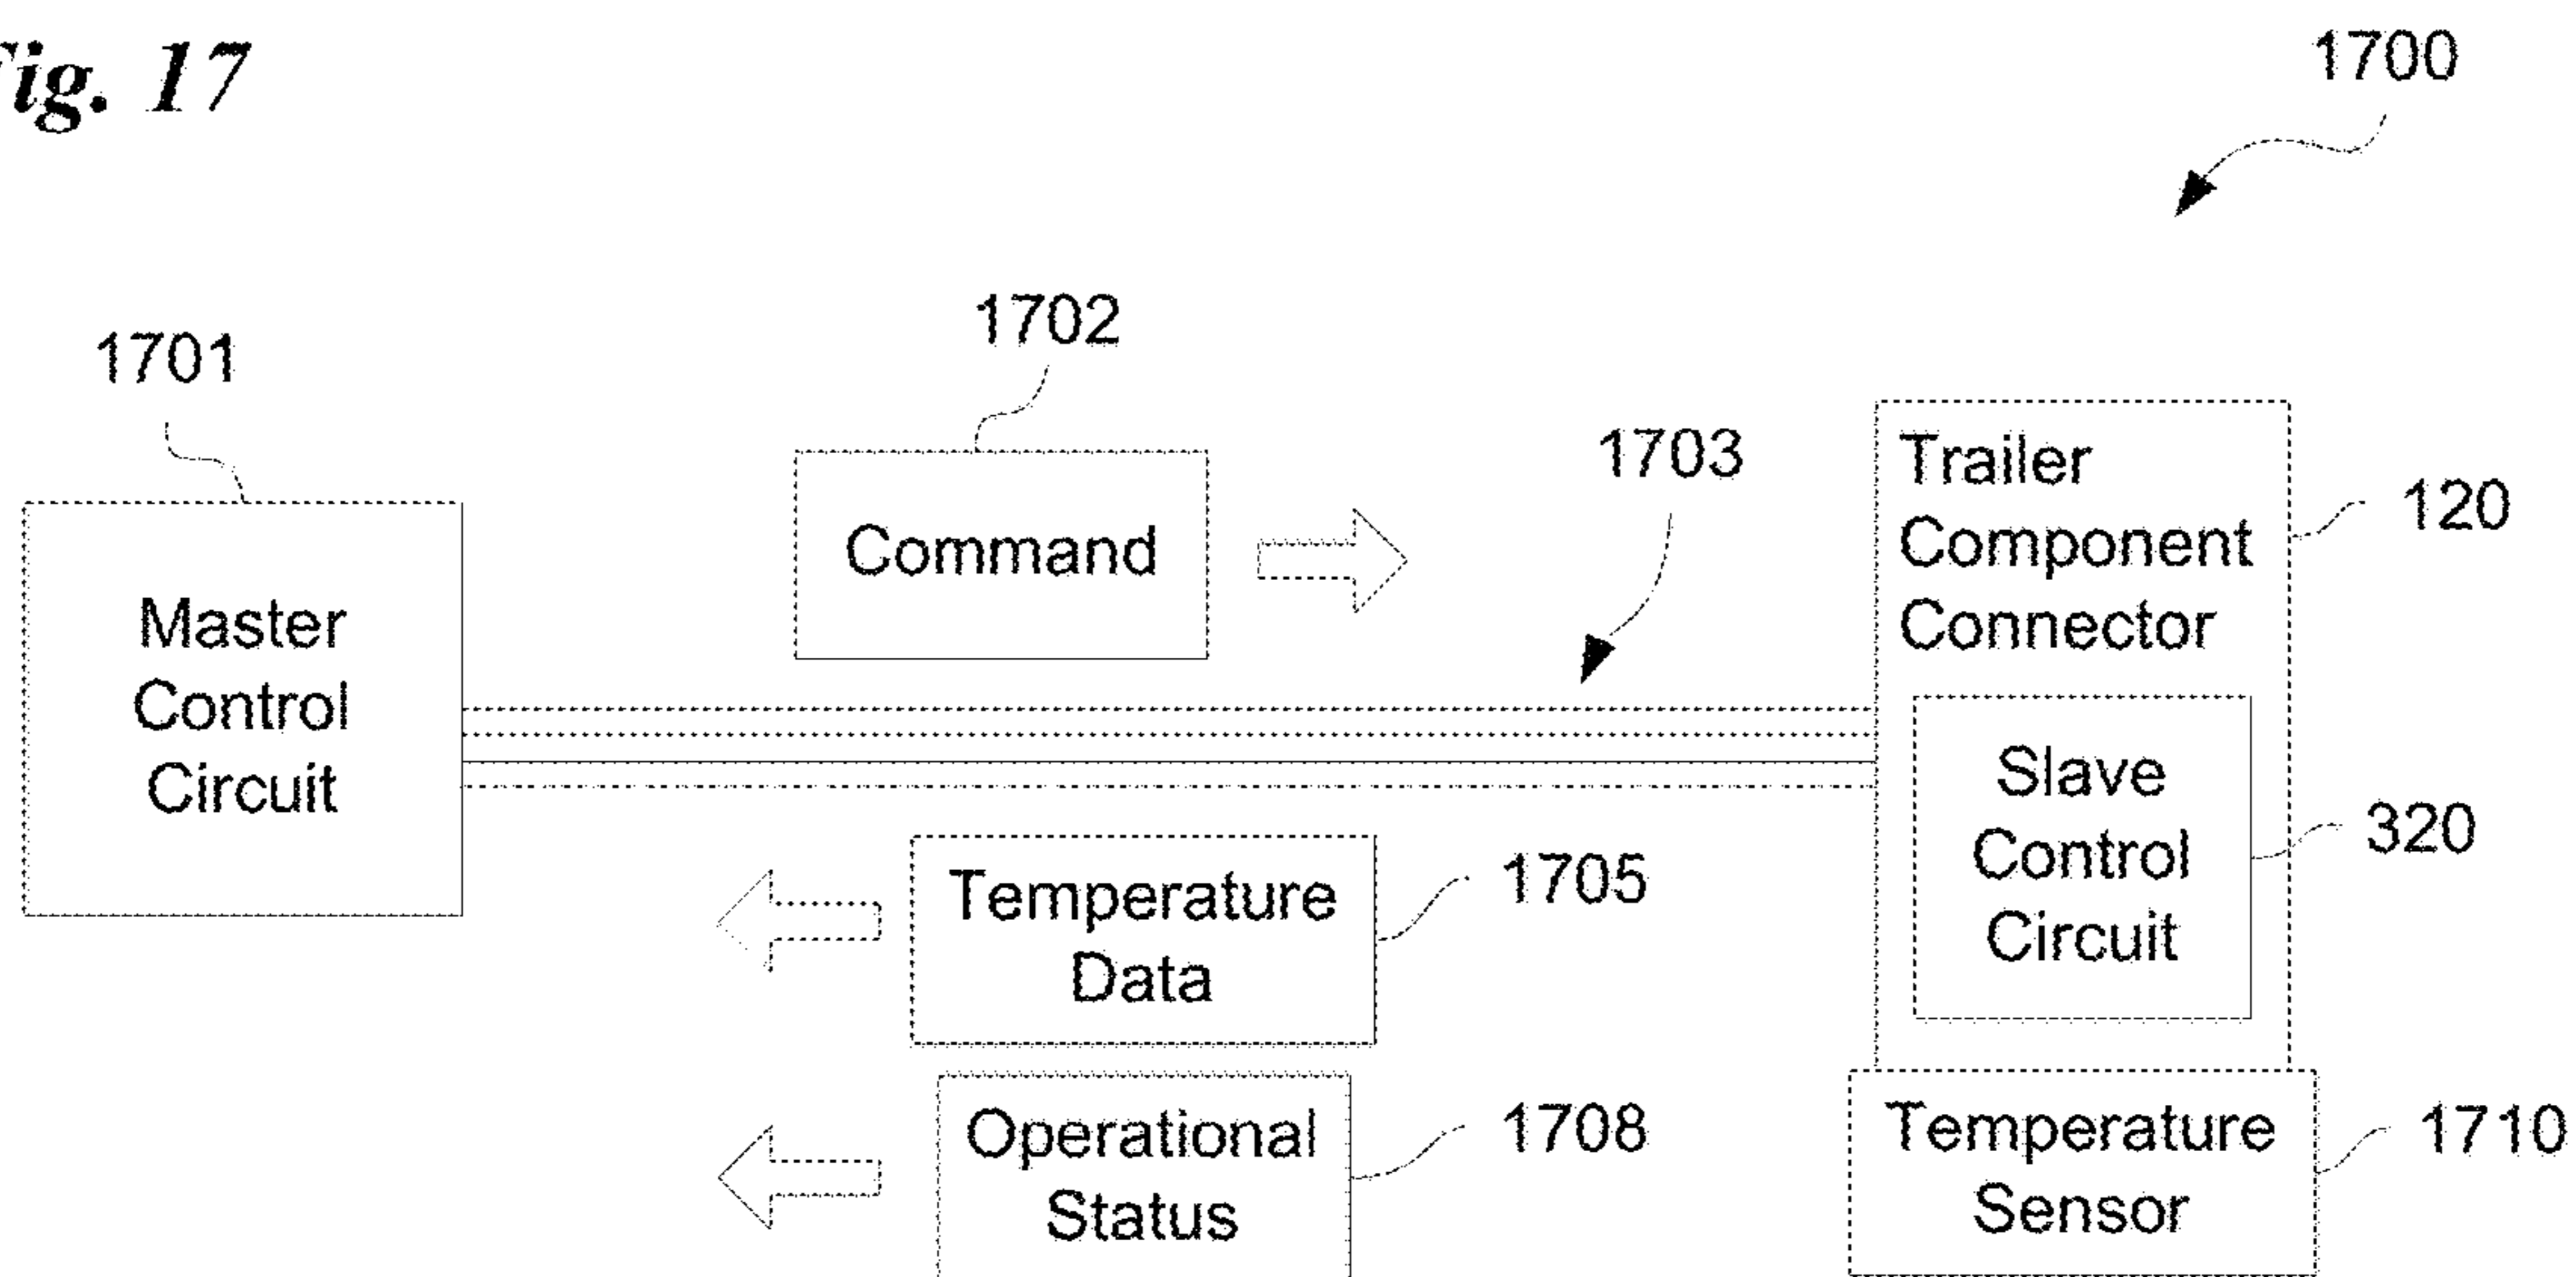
ig. 17

1700

1701

Master Control Circuit

1702

Command

1703

Trailer Component Connector

120

Slave Control Circuit

320

Temperature Data

1705

Operational Status

1708

Temperature Sensor

1710